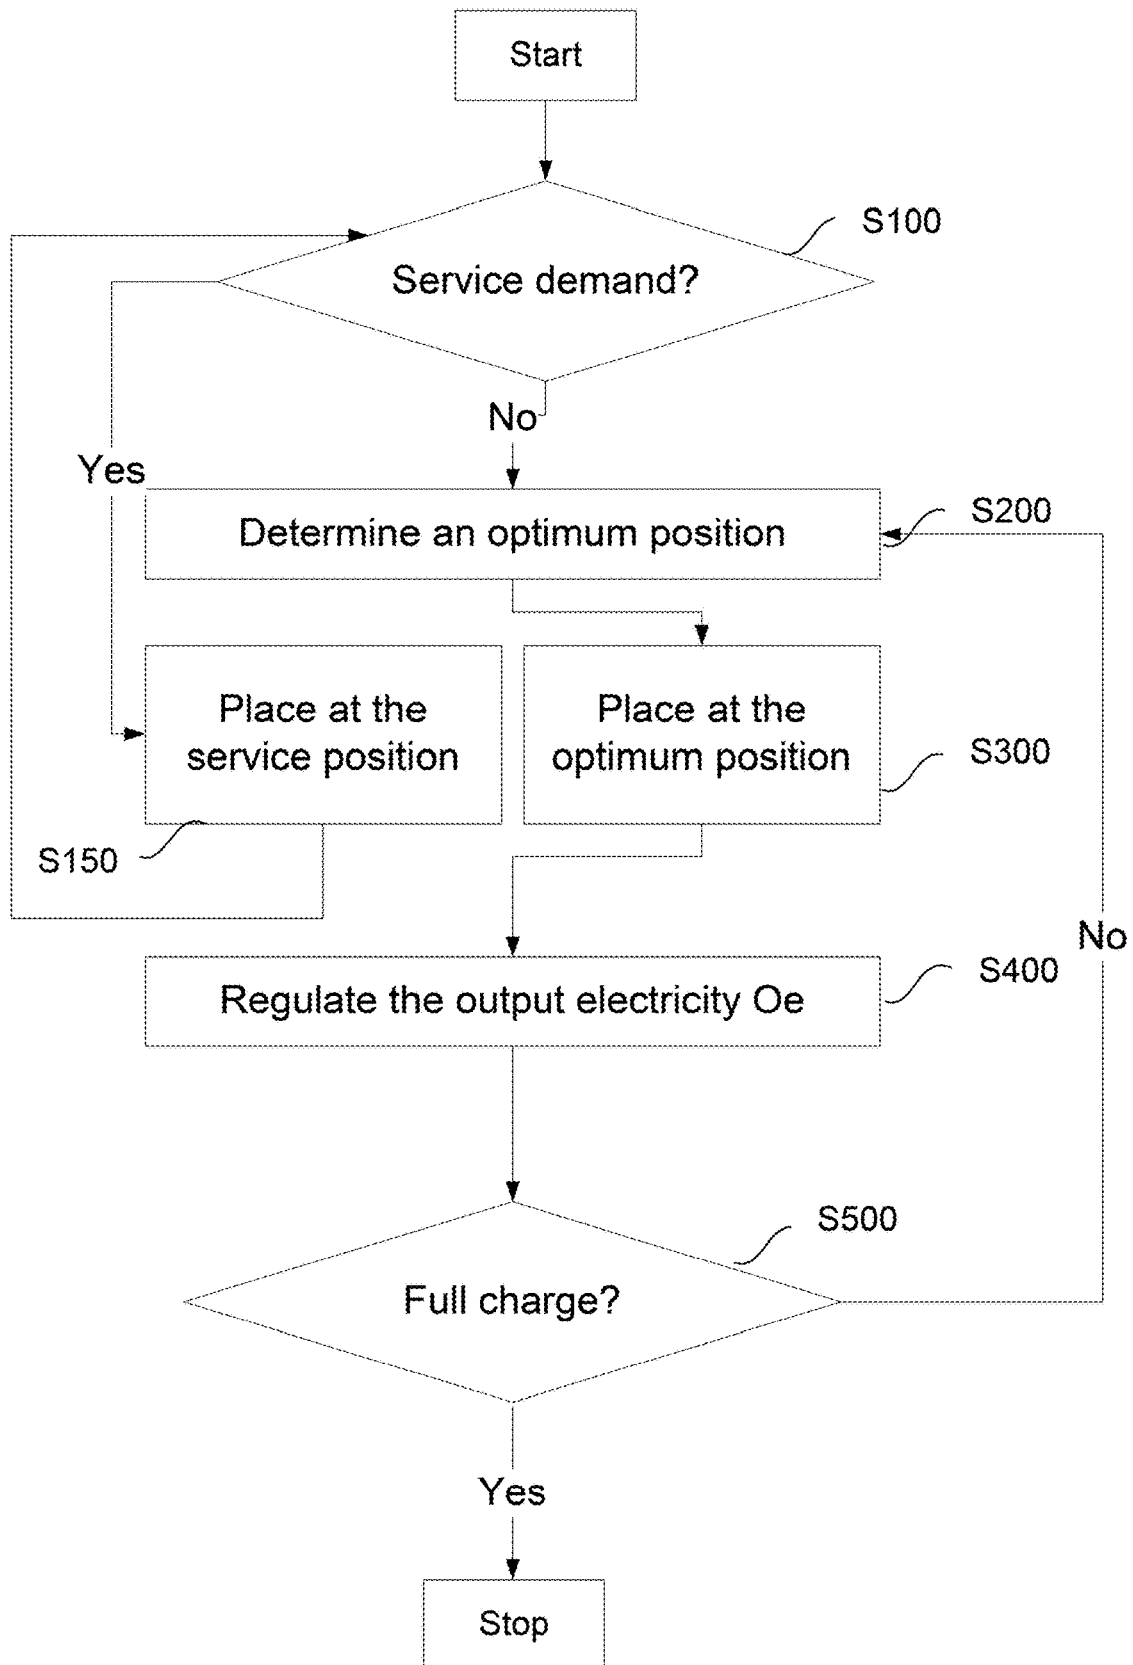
Start

S100

Service demand?

No

Yes

Determine an optimum position

S200

Place at the service position

Place at the optimum position

S300

S150

No

Regulate the output electricity Oe

S400

S500

Full charge?

Yes

Stop